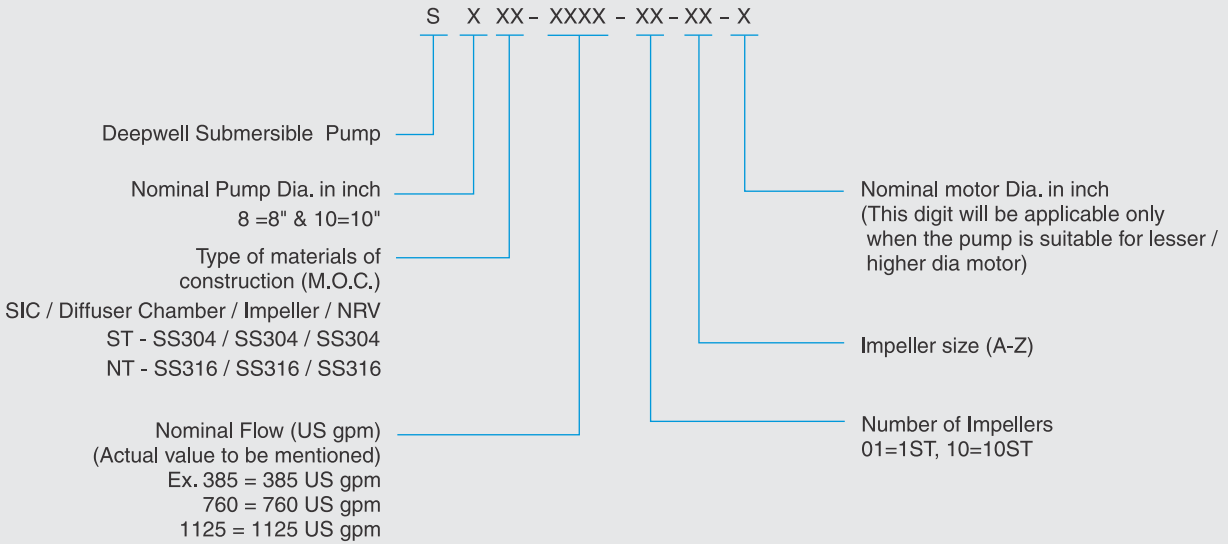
S X XX – XXXX – XX – XX – X

Deepwell Submersible Pump

Nominal Pump Dia. in inch
8 =8" & 10=10"

Type of materials of construction (M.O.C.)
SIC / Diffuser Chamber / Impeller / NRV
ST - SS304 / SS304 / SS304
NT - SS316 / SS316 / SS316

Nominal Flow (US gpm)
(Actual value to be mentioned)
Ex. 385 = 385 US gpm
760 = 760 US gpm
1125 = 1125 US gpm

Nominal motor Dia. in inch
(This digit will be applicable only when the pump is suitable for lesser / higher dia motor)

Impeller size (A-Z)

Number of Impellers
01=1ST, 10=10ST